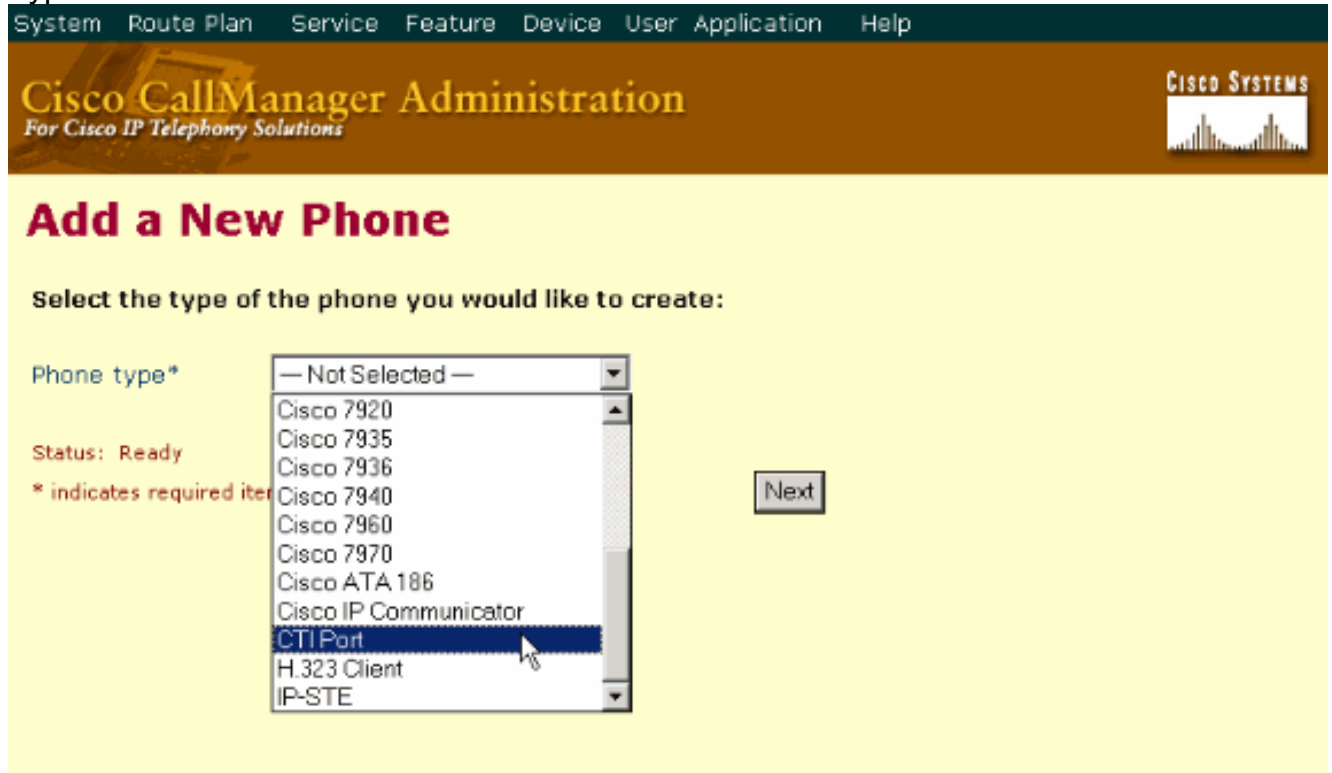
System Route Plan Service Feature Device User Application Help

Cisco CallManager Administration
For Cisco IP Telephony Solutions

Cisco Systems

Add a New Phone

Select the type of the phone you would like to create:

Phone type*

— Not Selected —

Cisco 7920
Cisco 7935
Cisco 7936
Cisco 7940
Cisco 7960
Cisco 7970
Cisco ATA 186
Cisco IP Communicator
CTI Port
H.323 Client
IP-STE

Status: Ready

* indicates required iter

Next